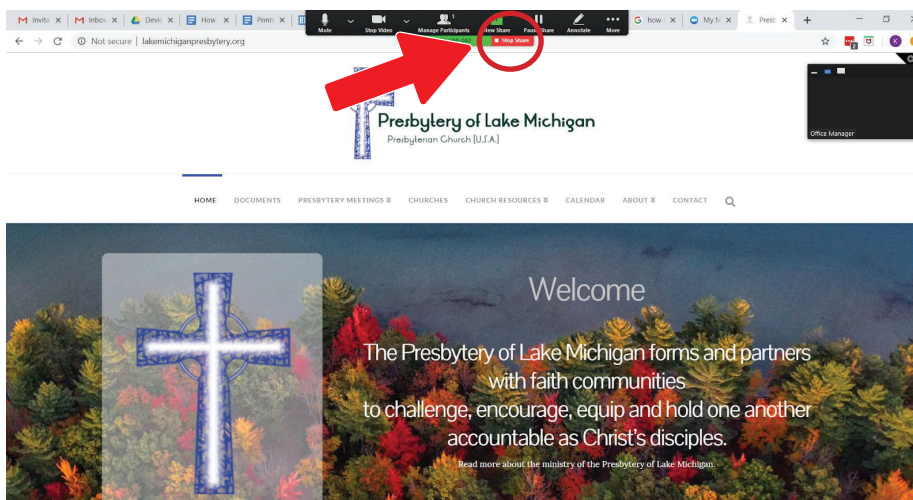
Invita | Inbox | Devic | How | Printi | how | My M | Presb

Mute | Stop Video | Manage Participants 1 | New Share | Pause Share | Annotate | More

Stop Share

Not secure | lakemichiganpresbytery.org

Office Manager

Presbytery of Lake Michigan
Presbyterian Church (U.S.A.)

HOME DOCUMENTS PRESBYTERY MEETINGS CHURCHES CHURCH RESOURCES CALENDAR ABOUT CONTACT

Welcome

The Presbytery of Lake Michigan forms and partners with faith communities to challenge, encourage, equip and hold one another accountable as Christ's disciples.

Read more about the ministry of the Presbytery of Lake Michigan.